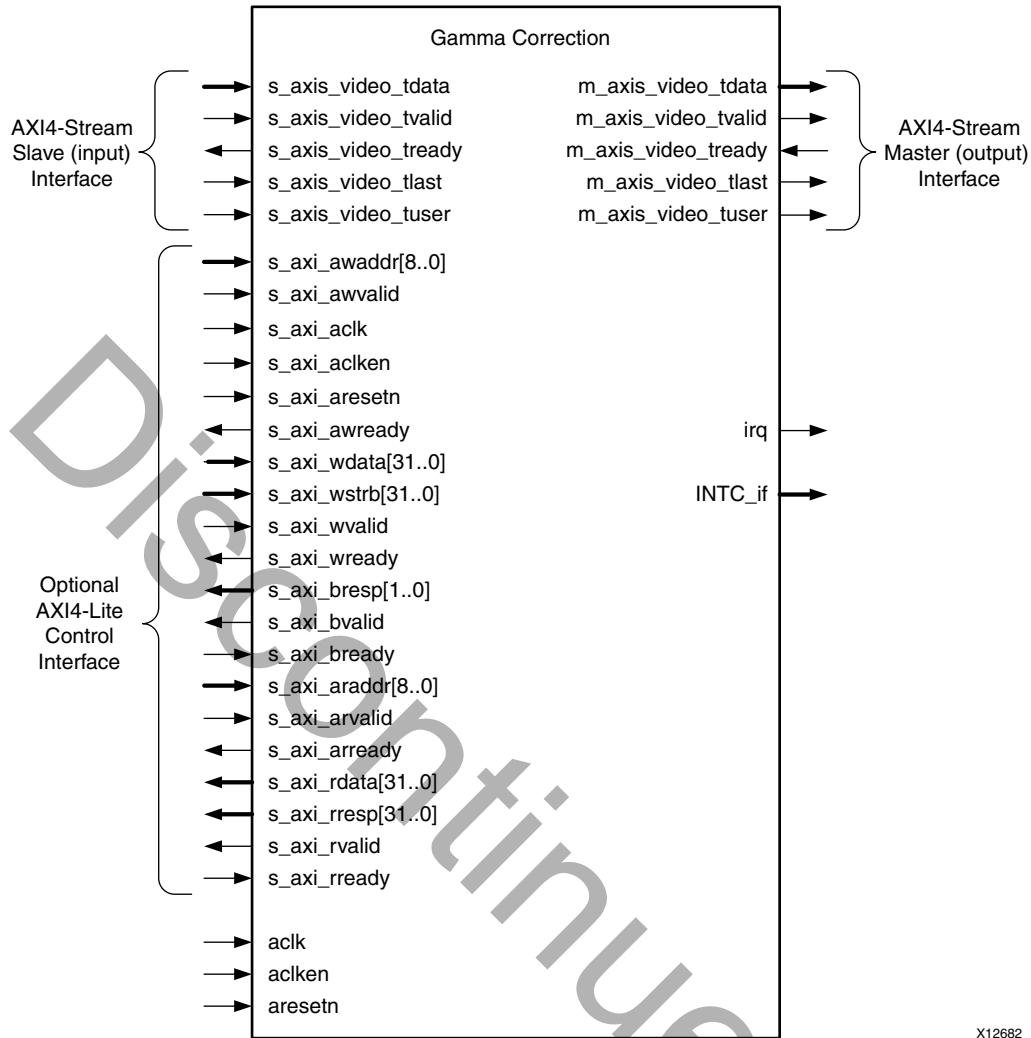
Gamma Correction

AXI4-Stream Slave (input) Interface

s_axis_video_tdata
s_axis_video_tvalid
s_axis_video_tready
s_axis_video_tlast
s_axis_video_tuser

m_axis_video_tdata
m_axis_video_tvalid
m_axis_video_tready
m_axis_video_tlast
m_axis_video_tuser

AXI4-Stream Master (output) Interface

Optional AXI4-Lite Control Interface

s_axi_awaddr[8..0]
s_axi_awvalid
s_axi_aclk
s_axi_aclken
s_axi_aresetn
s_axi_awready
s_axi_wdata[31..0]
s_axi_wstrb[31..0]
s_axi_wvalid
s_axi_wready
s_axi_bresp[1..0]
s_axi_bvalid
s_axi_bready
s_axi_araddr[8..0]
s_axi_arvalid
s_axi_arready
s_axi_rdata[31..0]
s_axi_rresp[31..0]
s_axi_rvalid
s_axi_rready

irq
INTC_if

aclk
aclken
aresetn

Discontinued

X12682